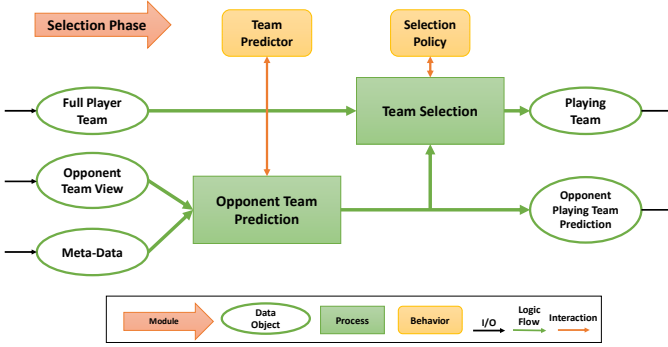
Selection Phase

Team Predictor

Selection Policy

Full Player Team

Team Selection

Playing Team

Opponent Team View

Opponent Team Prediction

Opponent Playing Team Prediction

Meta-Data

Module

Data Object

Process

Behavior

I/O

Logic Flow

Interaction